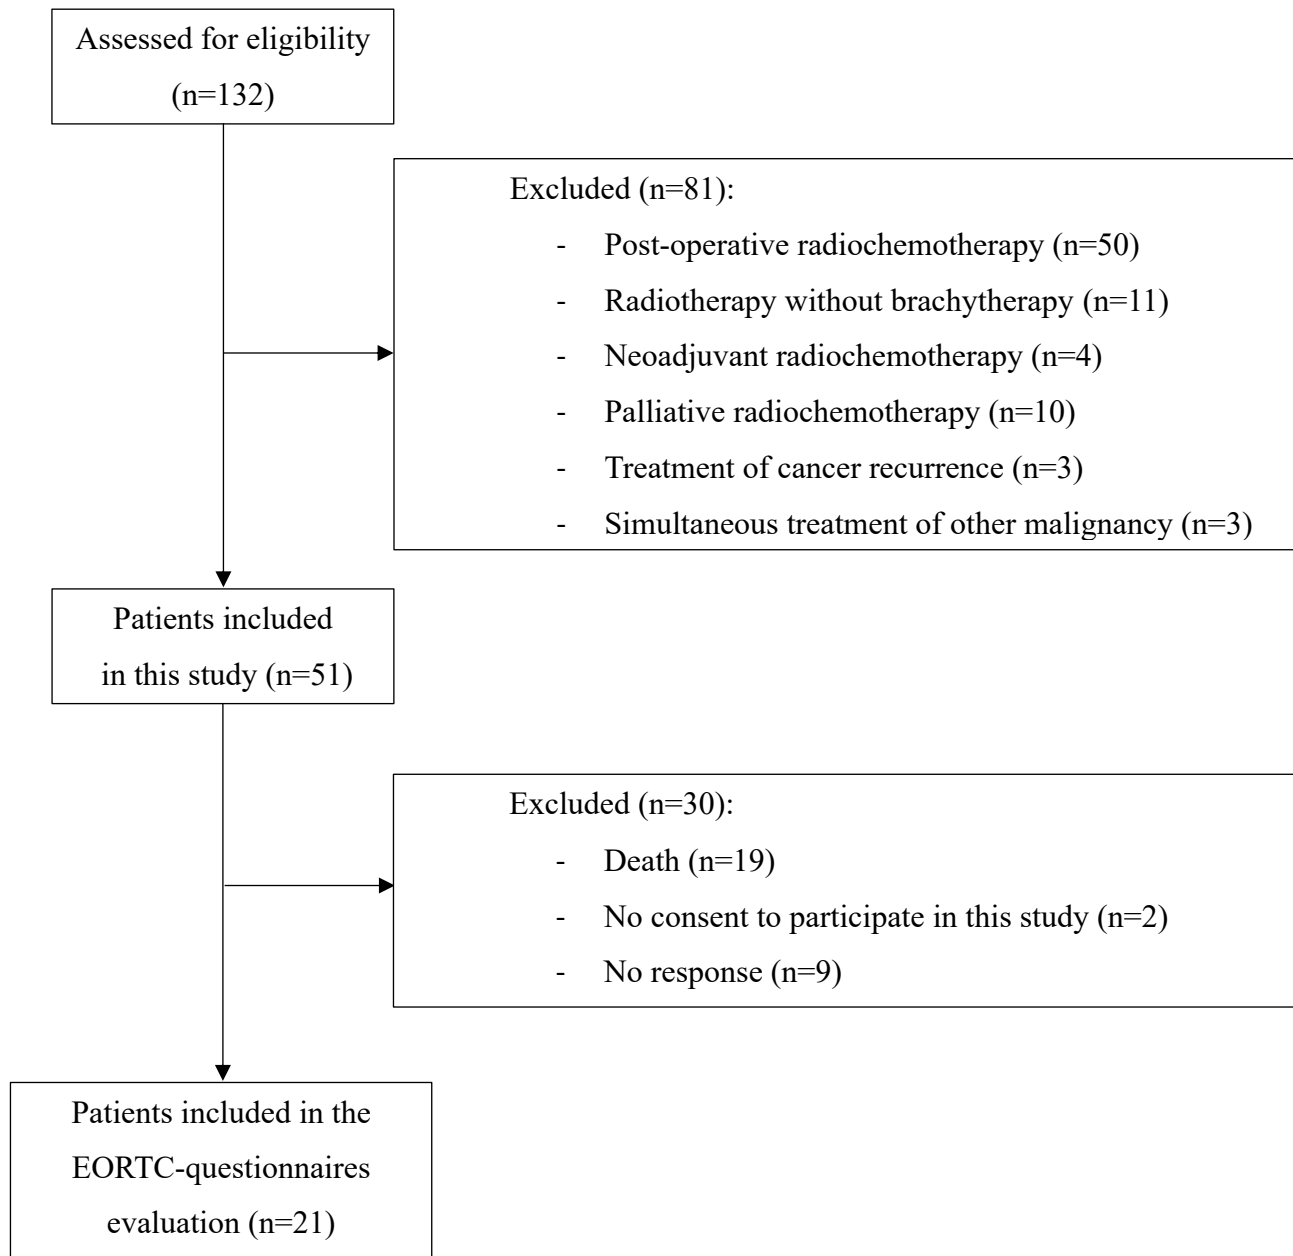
Assessed for eligibility
(n=132)

Excluded (n=81):
- Post-operative radiochemotherapy (n=50)
- Radiotherapy without brachytherapy (n=11)
- Neoadjuvant radiochemotherapy (n=4)
- Palliative radiochemotherapy (n=10)
- Treatment of cancer recurrence (n=3)
- Simultaneous treatment of other malignancy (n=3)

Patients included
in this study (n=51)

Excluded (n=30):
- Death (n=19)
- No consent to participate in this study (n=2)
- No response (n=9)

Patients included in the
EORTC-questionnaires
evaluation (n=21)